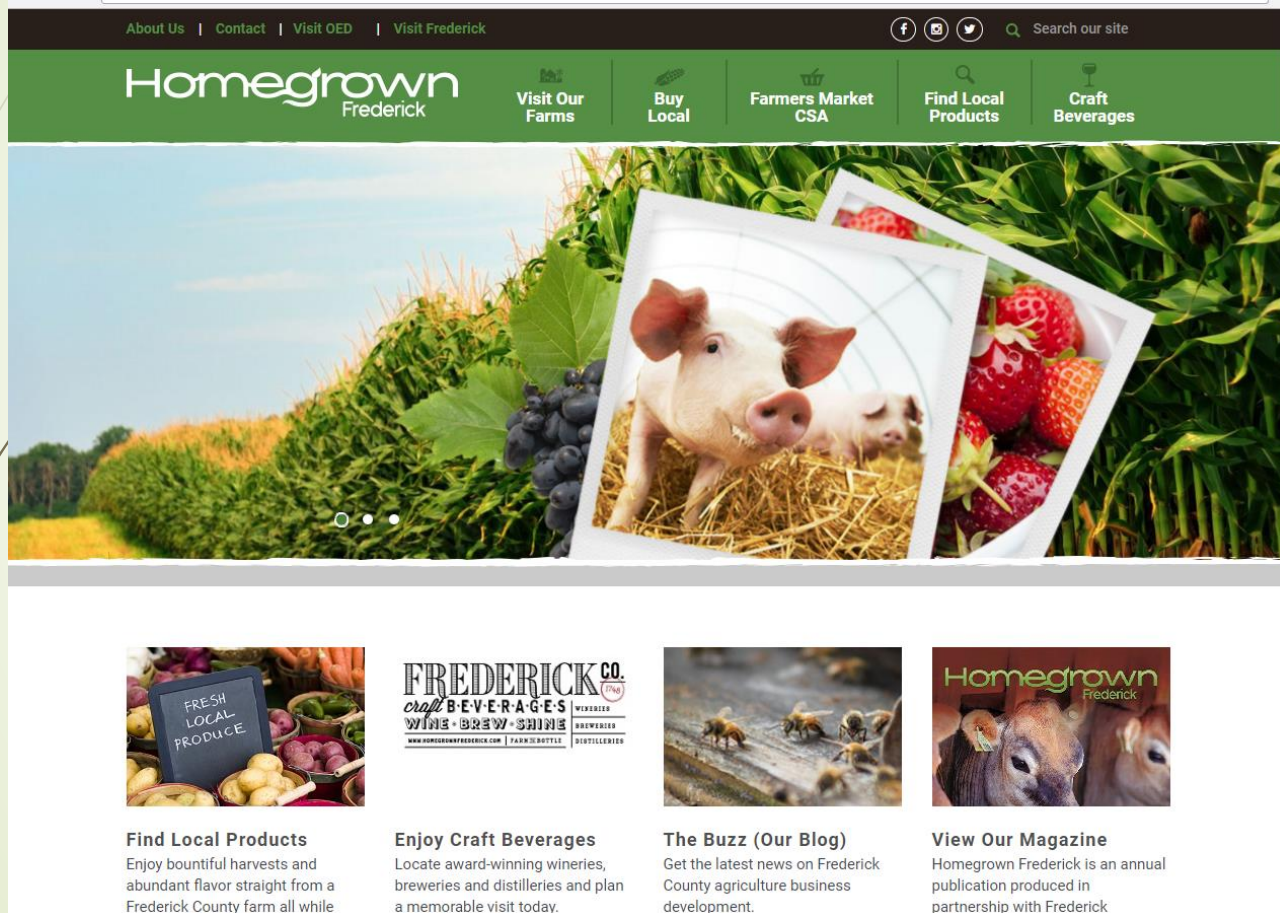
About Us | Contact | Visit OED | Visit Frederick

Search our site

Homegrown Frederick

Visit Our Farms
Buy Local
Farmers Market CSA
Find Local Products
Craft Beverages

FRESH LOCAL PRODUCE

FREDERICK CO. 1748
craft BEVERAGES
WINE · BREW · SHINE
WINERIES
BREWERIES
DISTILLERIES
WWW.HOMEGROWNFREDERICK.COM | FARM 2 BOTTLE

Homegrown Frederick

Find Local Products
Enjoy bountiful harvests and abundant flavor straight from a Frederick County farm all while

Enjoy Craft Beverages
Locate award-winning wineries, breweries and distilleries and plan a memorable visit today.

The Buzz (Our Blog)
Get the latest news on Frederick County agriculture business development.

View Our Magazine
Homegrown Frederick is an annual publication produced in partnership with Frederick